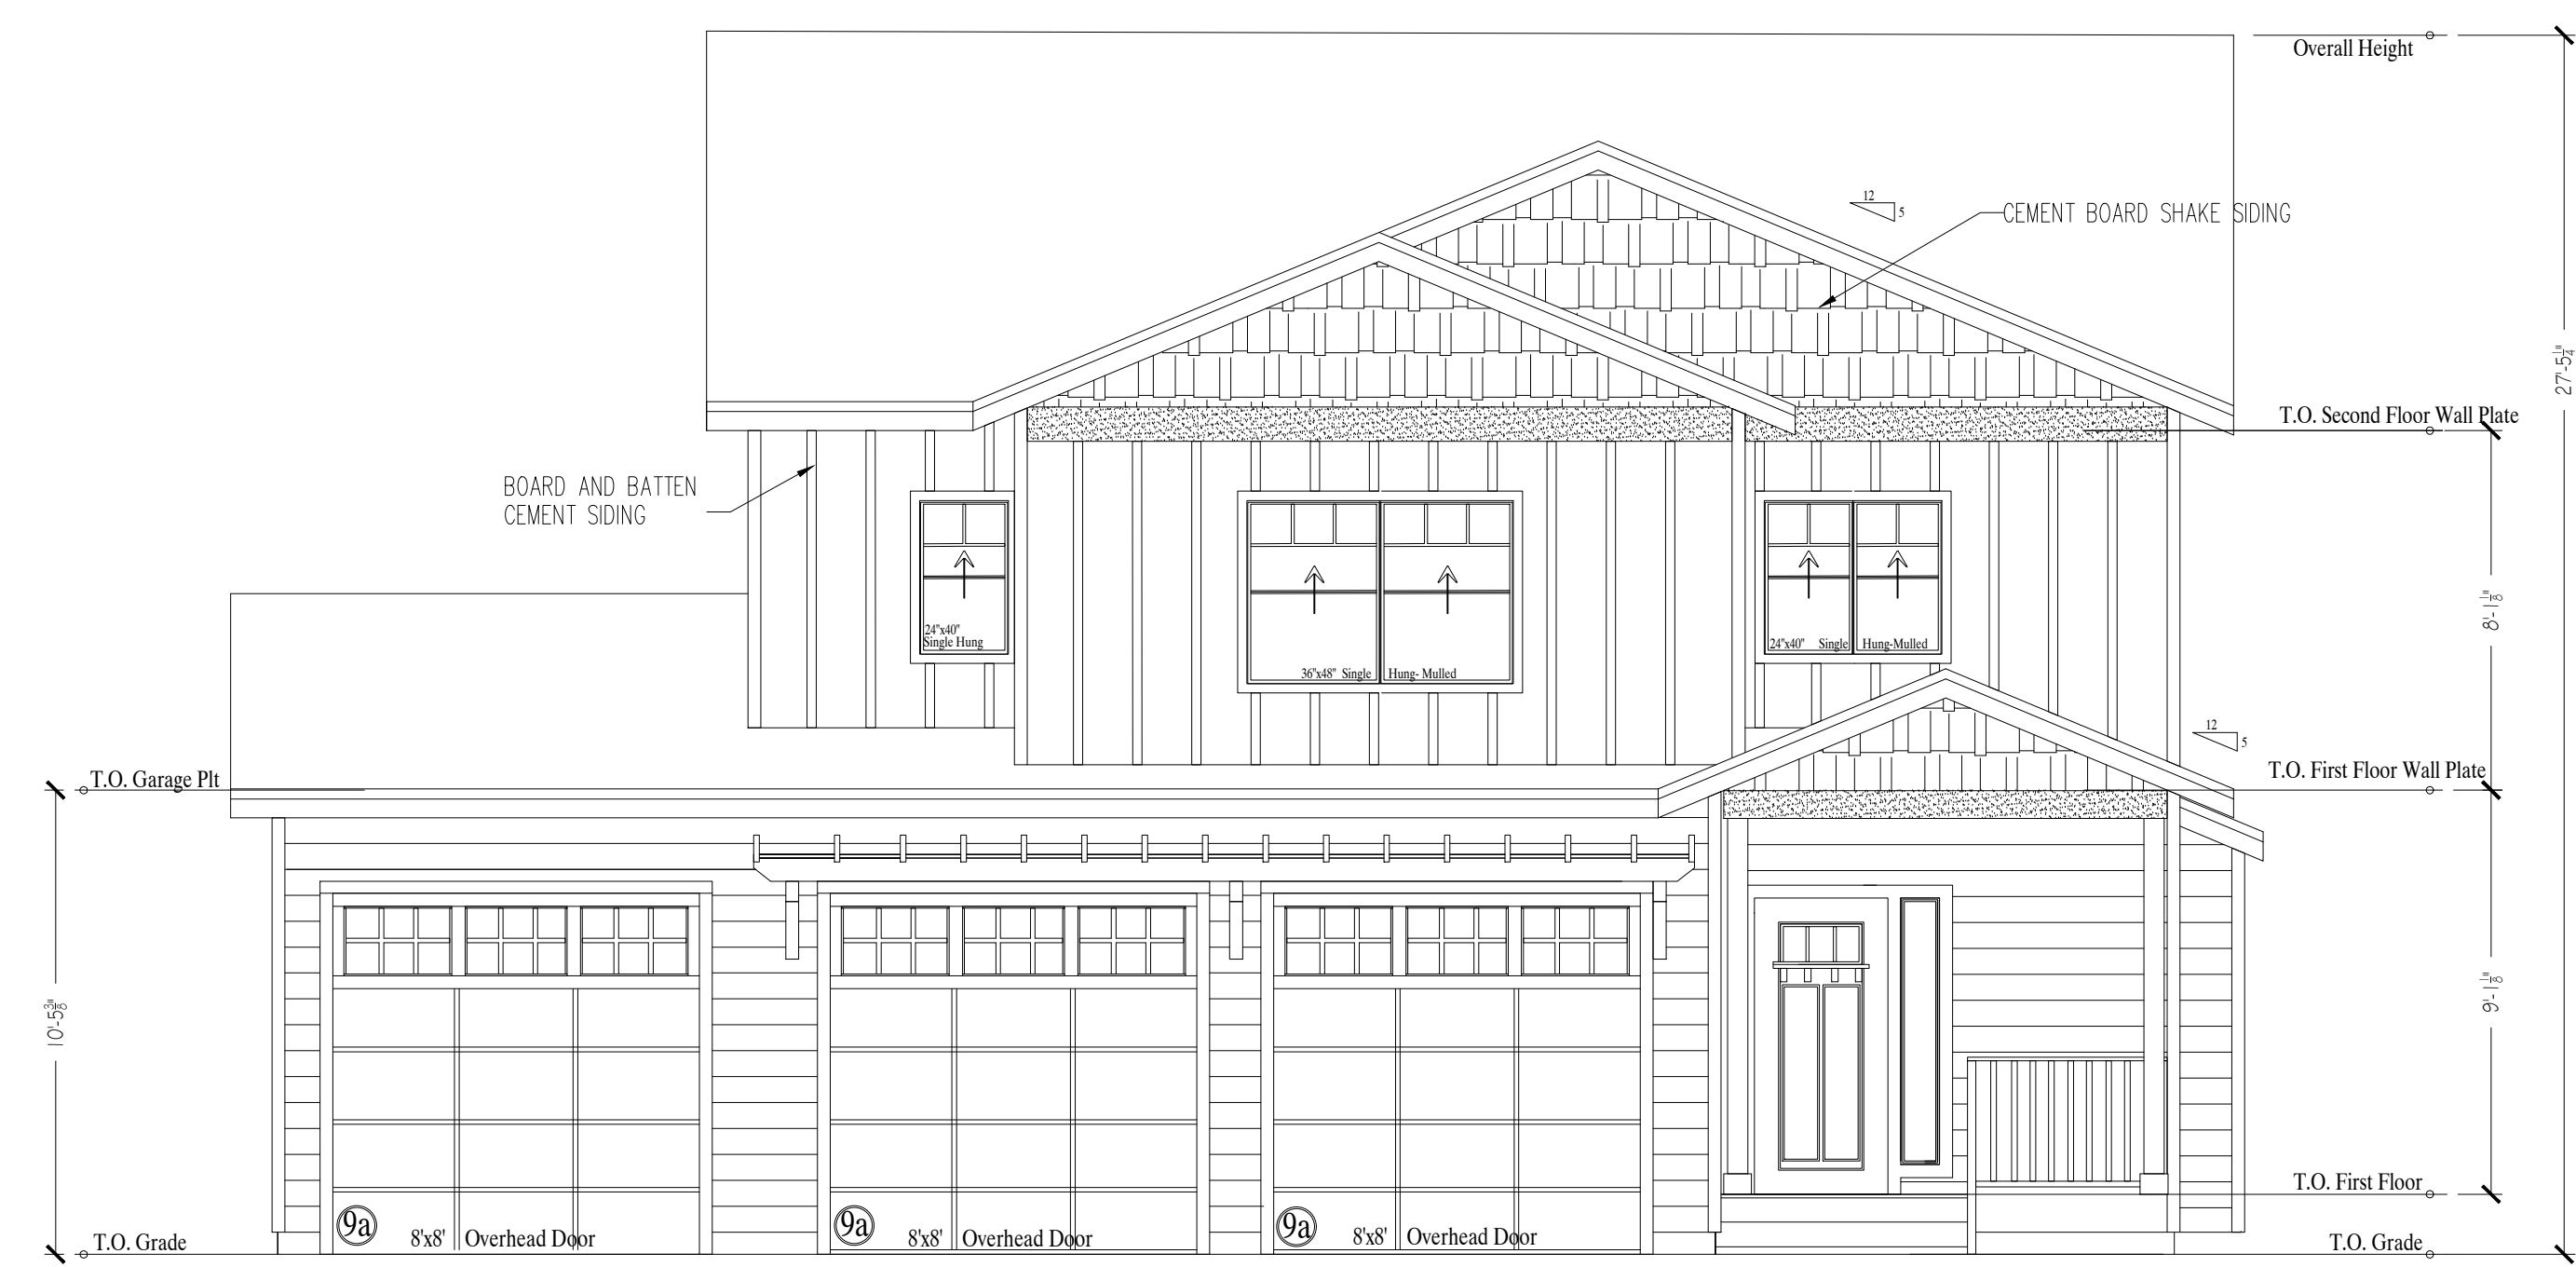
Overall Height

12
5

CEMENT BOARD SHAKE SIDING

27'-5$\frac{1}{4}$"

T.O. Second Floor Wall Plate

BOARD AND BATTEN
CEMENT SIDING

24"x40"
Single Hung

36"x48" Single Hung- Mulled

24"x40" Single Hung-Mulled

8'-1$\frac{1}{8}$"

12
5

T.O. Garage Plt

T.O. First Floor Wall Plate

10'-5$\frac{3}{8}$"

9'-1$\frac{1}{8}$"

T.O. First Floor

9a 8'x8' Overhead Door

9a 8'x8' Overhead Door

9a 8'x8' Overhead Door

T.O. Grade

T.O. Grade